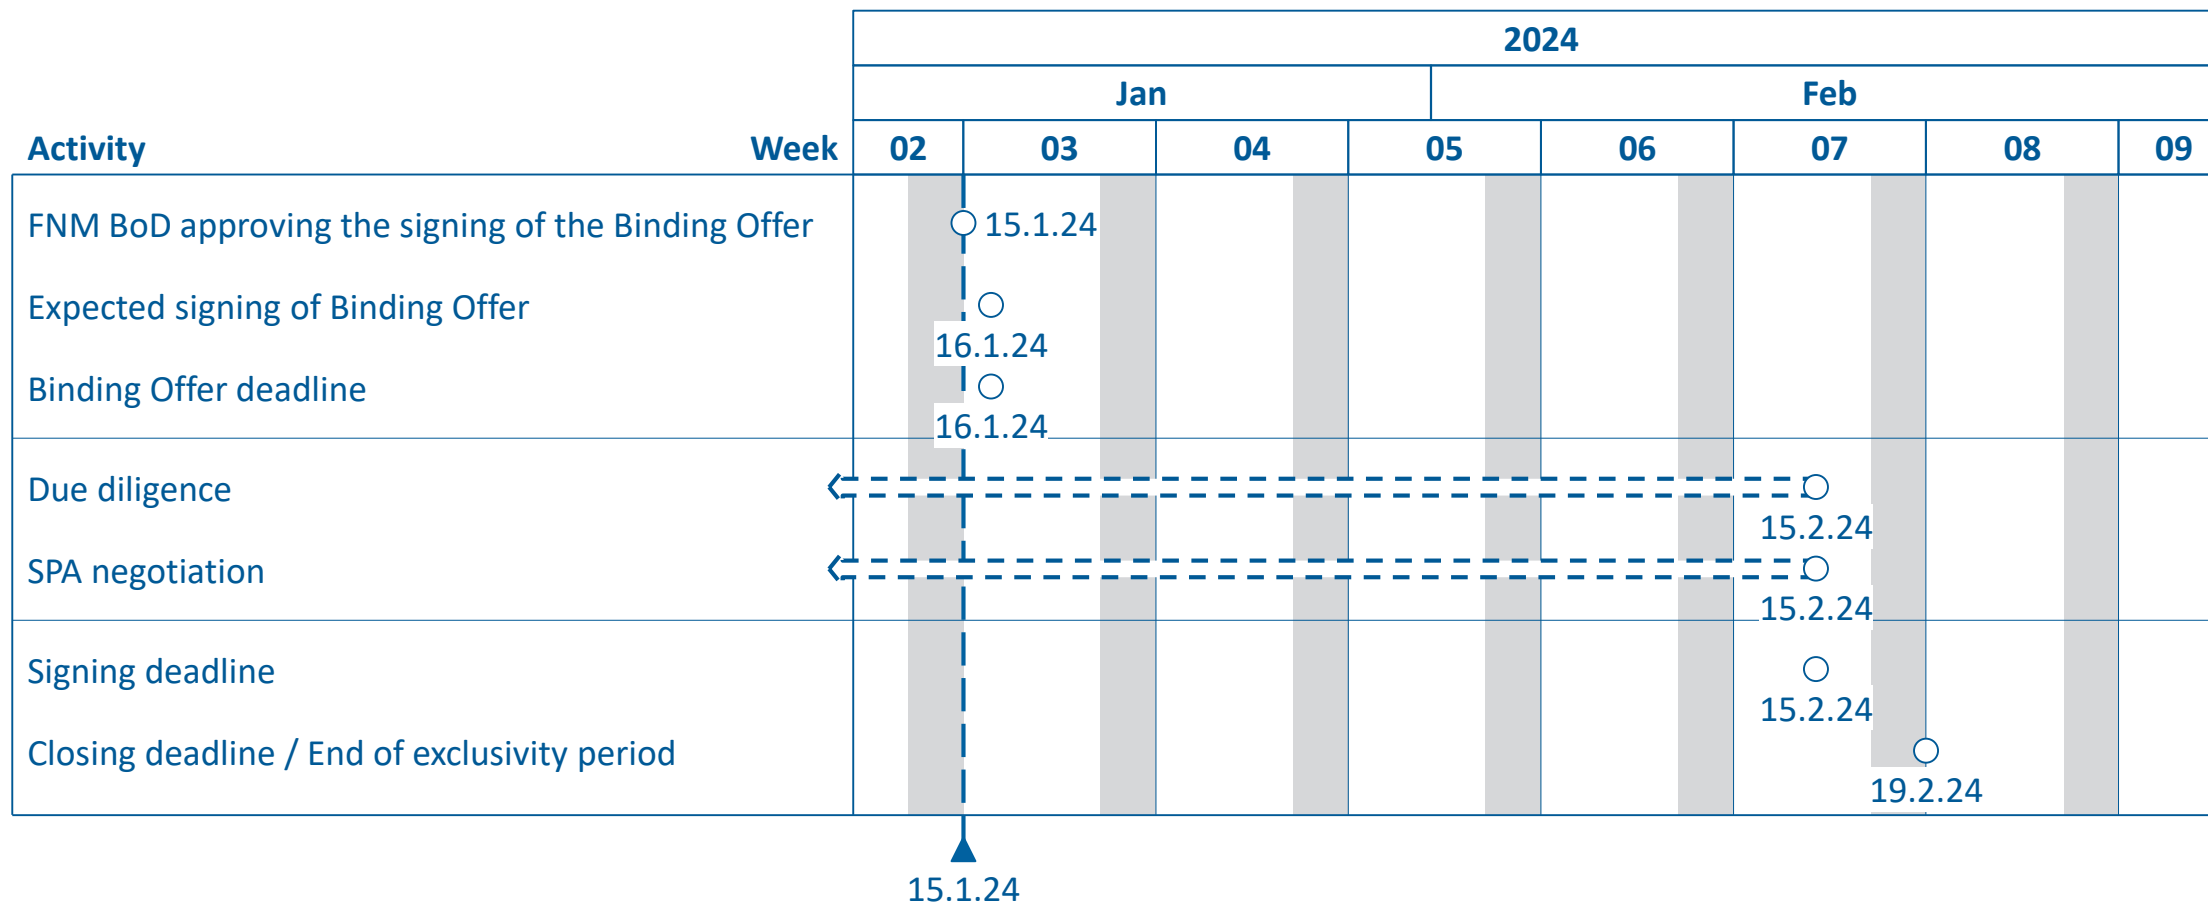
| | 2024 | | | | | | | |
|---|---|---|---|---|---|---|---|---|
| | Jan | | | | Feb | | | |
| Activity Week | 02 | 03 | 04 | 05 | 06 | 07 | 08 | 09 |
| FNM BoD approving the signing of the Binding Offer | | 15.1.24 | | | | | | |
| Expected signing of Binding Offer | | 16.1.24 | | | | | | |
| Binding Offer deadline | | 16.1.24 | | | | | | |
| Due diligence | | | | | | 15.2.24 | | |
| SPA negotiation | | | | | | 15.2.24 | | |
| Signing deadline | | | | | | 15.2.24 | | |
| Closing deadline / End of exclusivity period | | | | | | | 19.2.24 | |

15.1.24